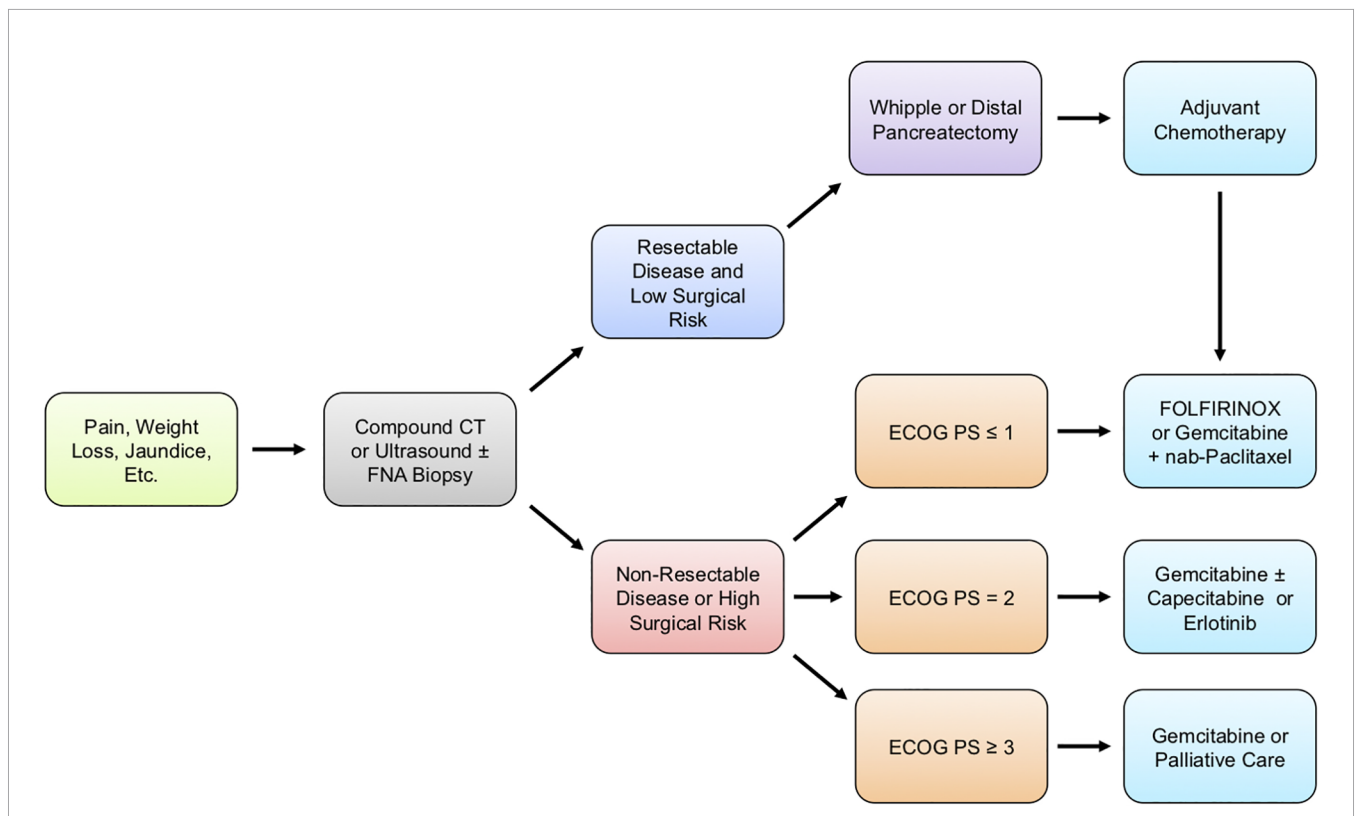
Pain, Weight Loss, Jaundice, Etc.

Compound CT or Ultrasound ± FNA Biopsy

Resectable Disease and Low Surgical Risk

Whipple or Distal Pancreatectomy

Adjuvant Chemotherapy

Non-Resectable Disease or High Surgical Risk

ECOG PS ≤ 1

FOLFIRINOX or Gemcitabine + nab-Paclitaxel

ECOG PS = 2

Gemcitabine ± Capecitabine or Erlotinib

ECOG PS ≥ 3

Gemcitabine or Palliative Care